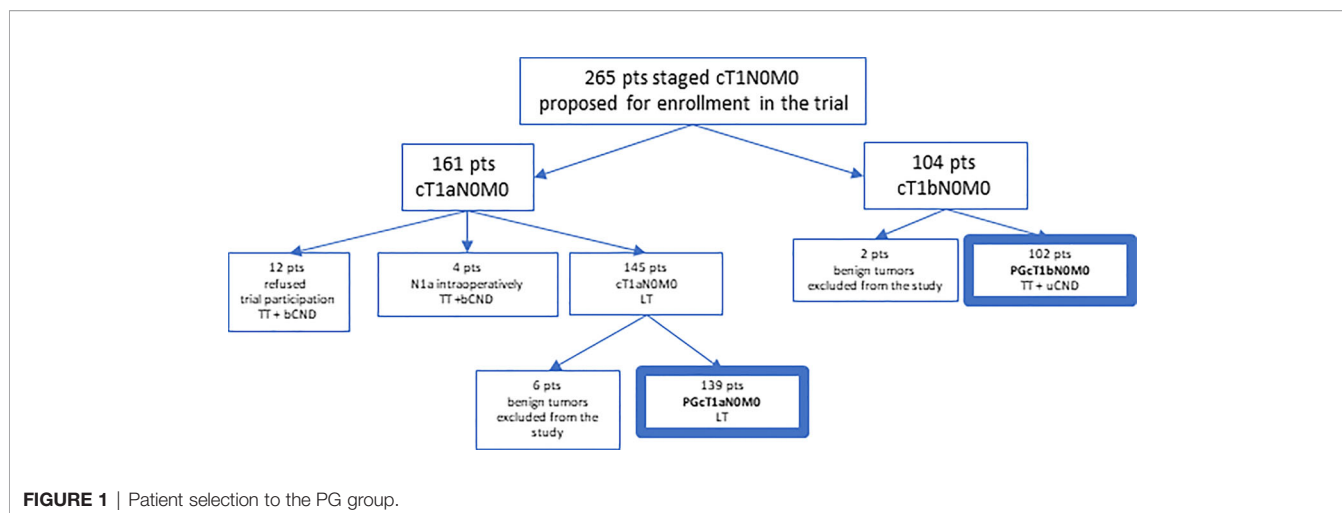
265 pts staged cT1N0M0
proposed for enrollment in the trial

161 pts
cT1aN0M0

104 pts
cT1bN0M0

12 pts
refused
trial participation
TT + bCND

4 pts
N1a intraoperatively
TT +bCND

145 pts
cT1aN0M0
LT

2 pts
benign tumors
excluded from the study

102 pts
PGcT1bN0M0
TT + uCND

6 pts
benign tumors
excluded from the
study

139 pts
PGcT1aN0M0
LT

FIGURE 1 | Patient selection to the PG group.